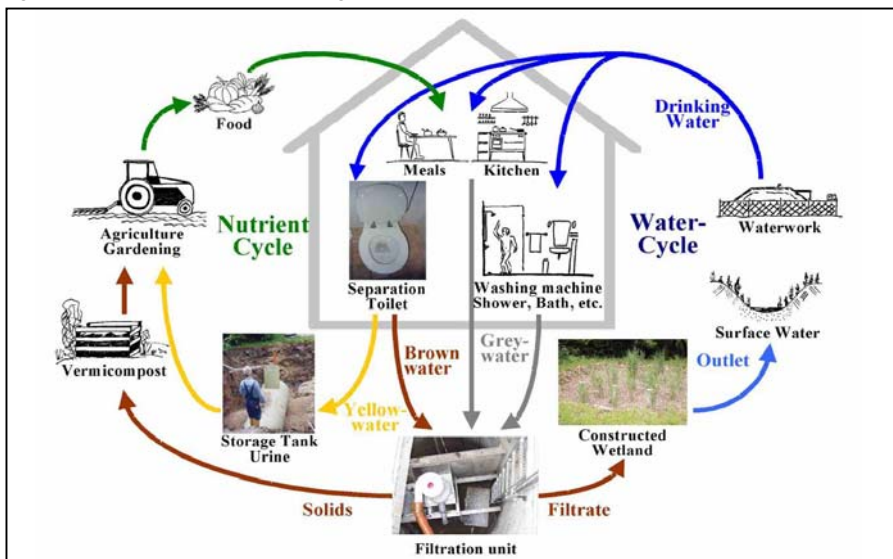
Food

Drinking Water

Meals

Kitchen

Agriculture Gardening

Nutrient Cycle

Water-Cycle

Waterwork

Separation Toilet

Washing machine Shower, Bath, etc.

Surface Water

Vermicompost

Brown water

Grey-water

Outlet

Yellow-water

Storage Tank Urine

Constructed Wetland

Solids

Filtrate

Filtration unit